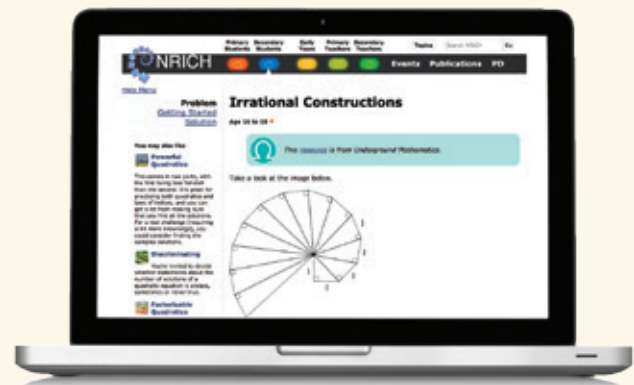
Primary Students Secondary Students Sixth Years Primary Teachers Secondary Teachers Topics Search NRICH Go

NRICH

Events Publications PD

Hide Menu

Problem
Getting Started
Solution

Irrational Constructions

Age 16 to 18

This resource is from Underground Mathematics.

Take a look at the image below.

You may also like

Powerful Quadratics

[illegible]

Mastermaths

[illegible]

Factorisable Quadratics

1

1

1

1